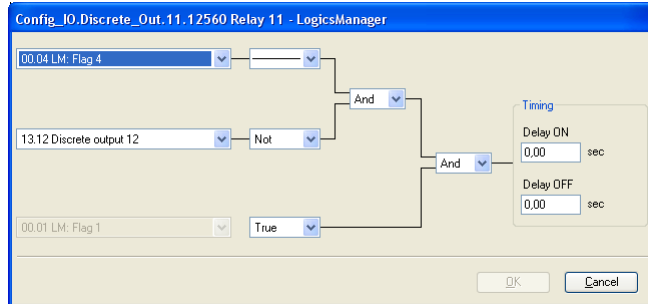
Config_IO.Discrete_Out.11.12560 Relay 11 - LogicsManager

00.04 LM: Flag 4

And

13.12 Discrete output 12

Not

And

Timing

Delay ON

0,00 sec

Delay OFF

0,00 sec

00.01 LM: Flag 1

True

OK

Cancel